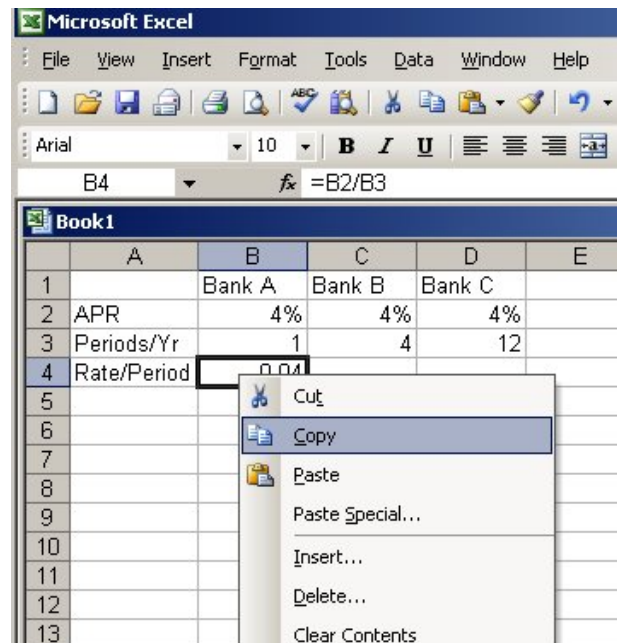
Microsoft Excel

File View Insert Format Tools Data Window Help

Arial 10 B I U

B4 $f_x$ =B2/B3

Book1

| | A | B | C | D | E |
|---|---|---|---|---|---|
| 1 | | Bank A | Bank B | Bank C | |
| 2 | APR | 4% | 4% | 4% | |
| 3 | Periods/Yr | 1 | 4 | 12 | |
| 4 | Rate/Period | 0.04 | | | |
| 5 | | | | | |
| 6 | | | | | |
| 7 | | | | | |
| 8 | | | | | |
| 9 | | | | | |
| 10 | | | | | |
| 11 | | | | | |
| 12 | | | | | |
| 13 | | | | | |

Cut
Copy
Paste
Paste Special...
Insert...
Delete...
Clear Contents